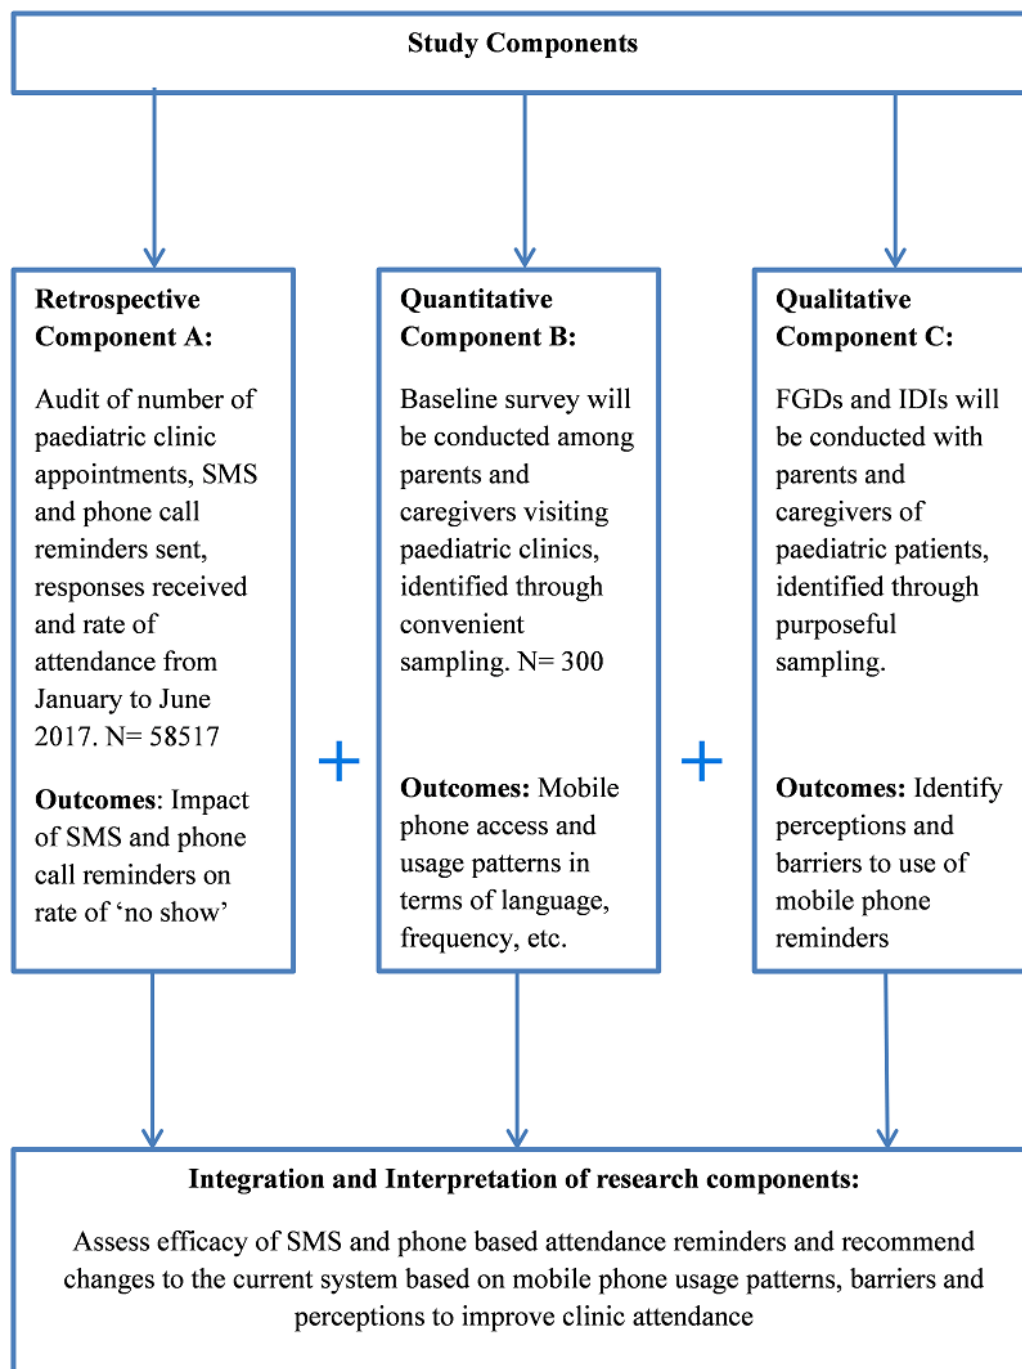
Study Components

Retrospective Component A:

Audit of number of paediatric clinic appointments, SMS and phone call reminders sent, responses received and rate of attendance from January to June 2017. N= 58517

Outcomes: Impact of SMS and phone call reminders on rate of 'no show'

+

Quantitative Component B:

Baseline survey will be conducted among parents and caregivers visiting paediatric clinics, identified through convenient sampling. N= 300

Outcomes: Mobile phone access and usage patterns in terms of language, frequency, etc.

+

Qualitative Component C:

FGDs and IDIs will be conducted with parents and caregivers of paediatric patients, identified through purposeful sampling.

Outcomes: Identify perceptions and barriers to use of mobile phone reminders

Integration and Interpretation of research components:

Assess efficacy of SMS and phone based attendance reminders and recommend changes to the current system based on mobile phone usage patterns, barriers and perceptions to improve clinic attendance